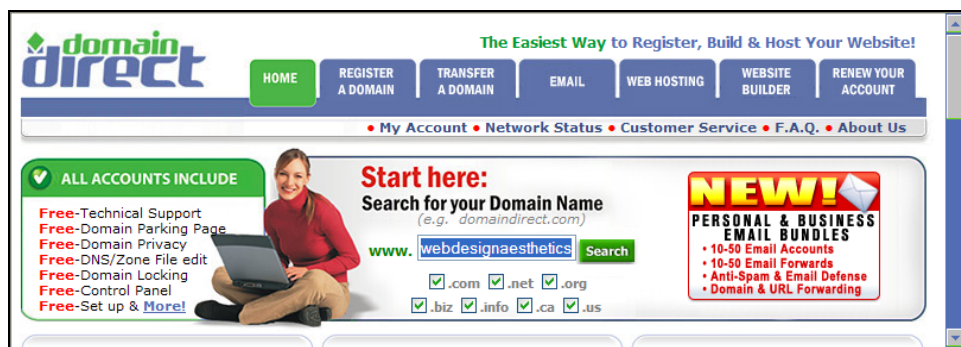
domain direct

The Easiest Way to Register, Build & Host Your Website!

HOME
REGISTER A DOMAIN
TRANSFER A DOMAIN
EMAIL
WEB HOSTING
WEBSITE BUILDER
RENEW YOUR ACCOUNT

• My Account • Network Status • Customer Service • F.A.Q. • About Us

ALL ACCOUNTS INCLUDE

Free-Technical Support
Free-Domain Parking Page
Free-Domain Privacy
Free-DNS/Zone File edit
Free-Domain Locking
Free-Control Panel
Free-Set up & More!

Start here:
Search for your Domain Name
(e.g. domaindirect.com)

www. webdesignaesthetics Search

.com .net .org
.biz .info .ca .us

NEW!
PERSONAL & BUSINESS EMAIL BUNDLES
• 10-50 Email Accounts
• 10-50 Email Forwards
• Anti-Spam & Email Defense
• Domain & URL Forwarding